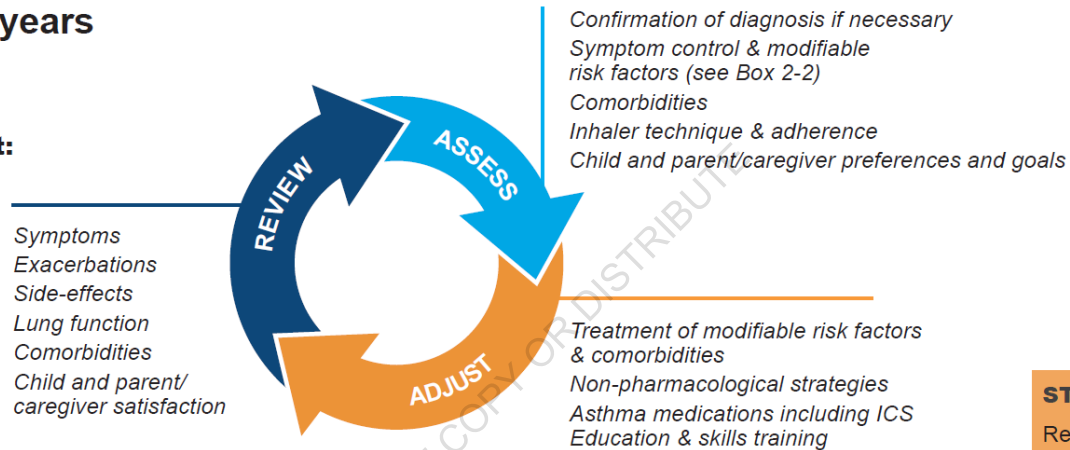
years

t:

Confirmation of diagnosis if necessary
Symptom control & modifiable risk factors (see Box 2-2)
Comorbidities
Inhaler technique & adherence
Child and parent/caregiver preferences and goals

REVIEW

ASSESS

ADJUST

Symptoms
Exacerbations
Side-effects
Lung function
Comorbidities
Child and parent/caregiver satisfaction

Treatment of modifiable risk factors & comorbidities
Non-pharmacological strategies
Asthma medications including ICS
Education & skills training

COPY OR DISTRIBUTE

ST
Re